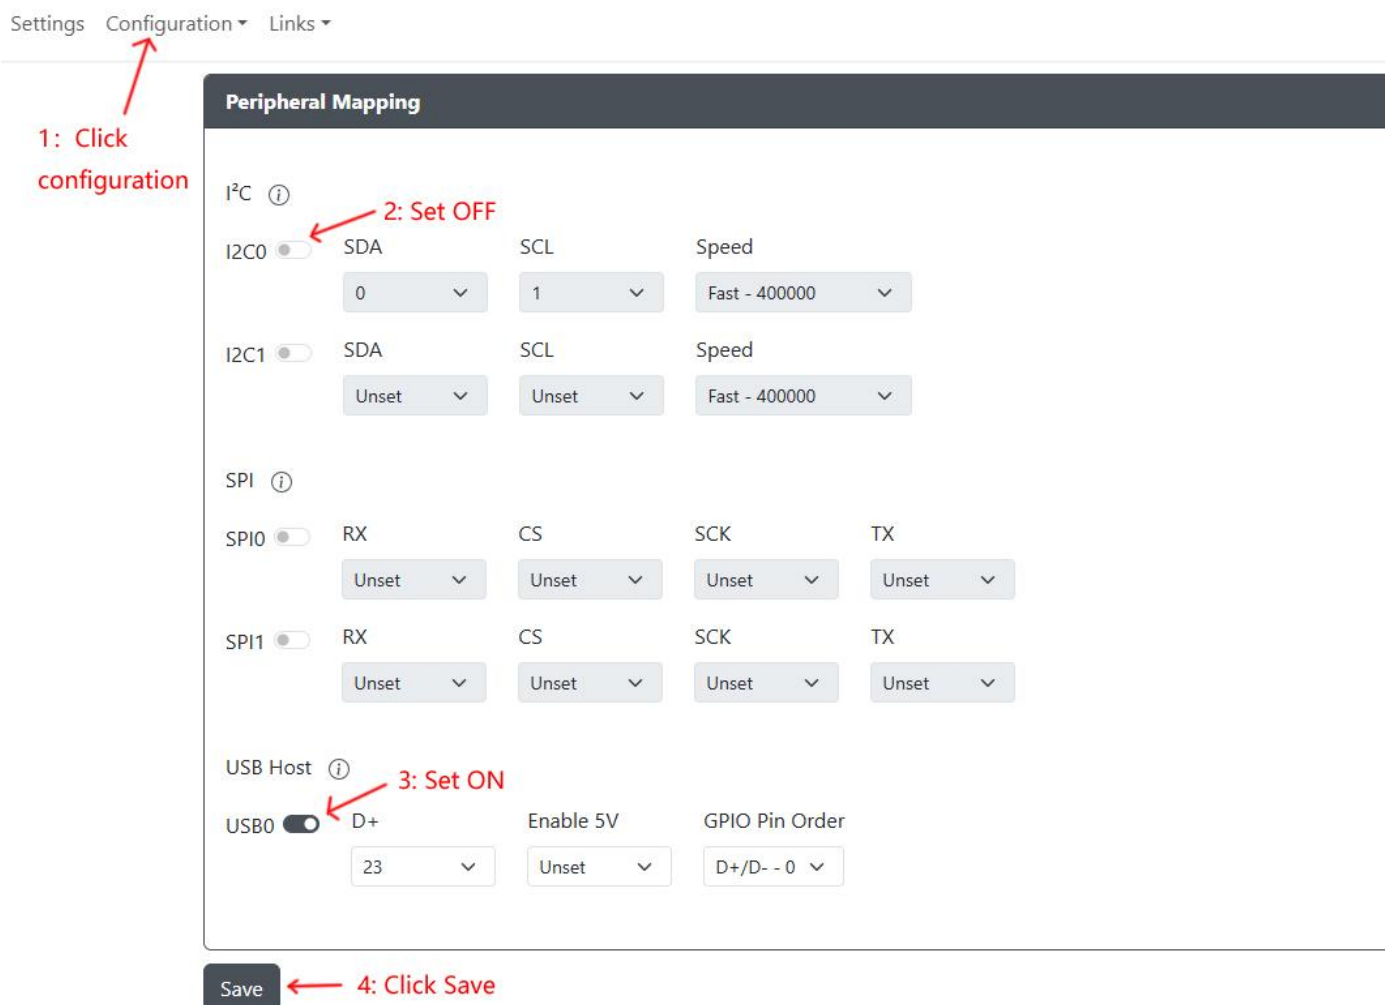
Settings Configuration Links

1: Click configuration

Peripheral Mapping

I²C ⓘ

2: Set OFF

I2C0 SDA SCL Speed

0 1 Fast - 400000

I2C1 SDA SCL Speed

Unset Unset Fast - 400000

SPI ⓘ

SPI0 RX CS SCK TX

Unset Unset Unset Unset

SPI1 RX CS SCK TX

Unset Unset Unset Unset

USB Host ⓘ

3: Set ON

USB0 D+ Enable 5V GPIO Pin Order

23 Unset D+/D- - 0

Save

4: Click Save